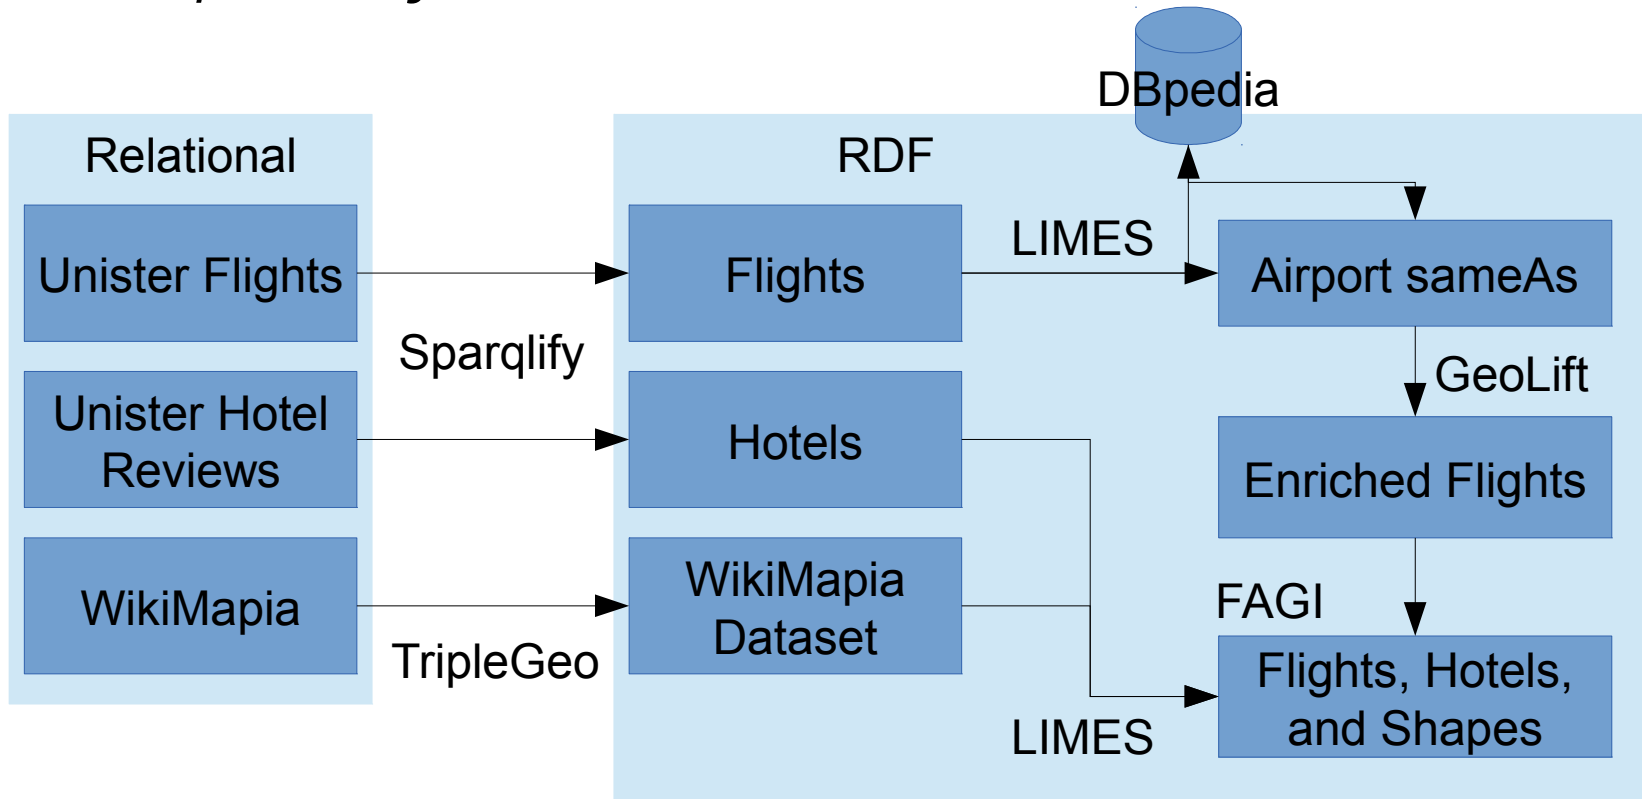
DBpedia

Relational

Unister Flights

Unister Hotel Reviews

WikiMapia

Sparqlify

TripleGeo

RDF

Flights

Hotels

WikiMapia Dataset

LIMES

Airport sameAs

GeoLift

Enriched Flights

FAGI

Flights, Hotels, and Shapes

LIMES